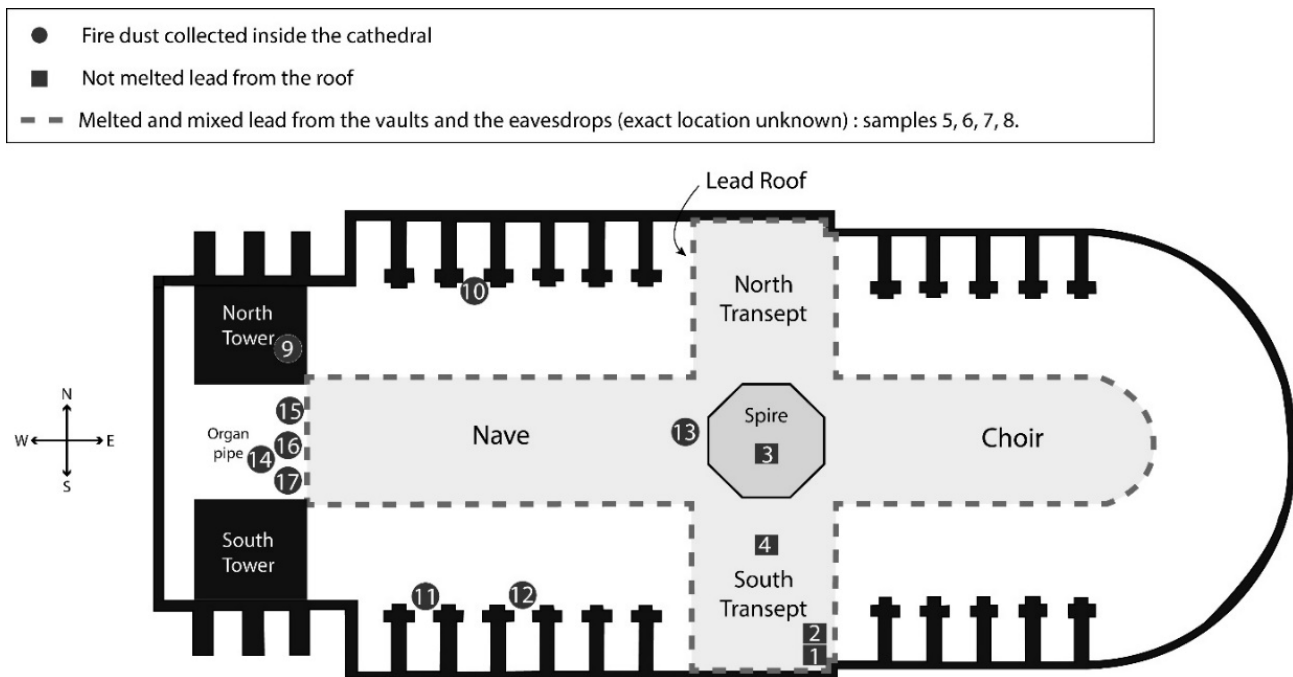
● Fire dust collected inside the cathedral
■ Not melted lead from the roof
- - Melted and mixed lead from the vaults and the eavesdrops (exact location unknown) : samples 5, 6, 7, 8.

Lead Roof

North Tower 9

10

North Transept

N
W E
S

15
Organ pipe 14 16
17

Nave

13

Spire
3

Choir

4
South Transept
2
1

South Tower

11 12